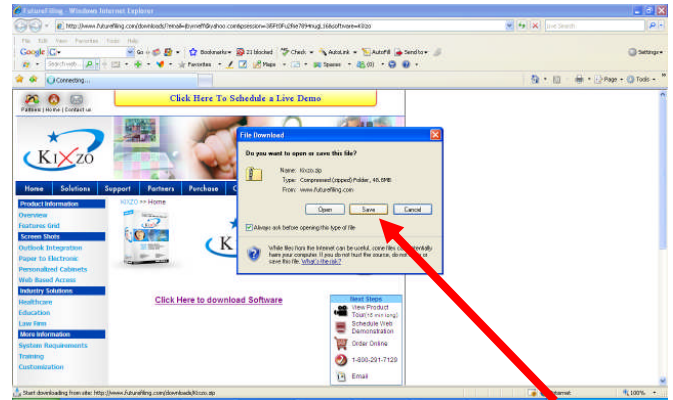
FutureFiling - Windows Internet Explorer

http://www.futurefiling.com/downloads/?email=jbyrne@yahoo.com&session=36ff0Fu2fie7t9Hmug1366software=Kixzo

Live Search

File Edit View Favorites Tools Help

Google G- Go Bookmarks 21 blocked Check AutoLink AutoFill Send to Settings

Search web Favorites Maps Spaces

Connecting...

Page Tools

Partners | Home | Contact us

Click Here To Schedule a Live Demo

KIXZO

Home Solutions Support Partners Purchase

Product Information
Overview
Features Grid
Screen Shots
Outlook Integration
Paper to Electronic
Personalized Cabinets
Web Based Access
Industry Solutions
Healthcare
Education
Law Firm
More Information
System Requirements
Training
Customization

KIXZO >> Home

Click Here to download Software

Next Steps
View Product Tour (15 min long)
Schedule Web Demonstration
Order Online
1-888-291-7128
Email

File Download

Do you want to open or save this file?

Name: Kixzo.zip
Type: Compressed (zipped) Folder, 46.6MB
From: www.futurefiling.com

Open Save Cancel

Always ask before opening this type of file

While files from the Internet can be useful, some files can potentially harm your computer. If you do not trust the source, do not open or save this file. What's the risk?

Start downloading from site: http://www.futurefiling.com/downloads/Kixzo.zip

Internet

100%